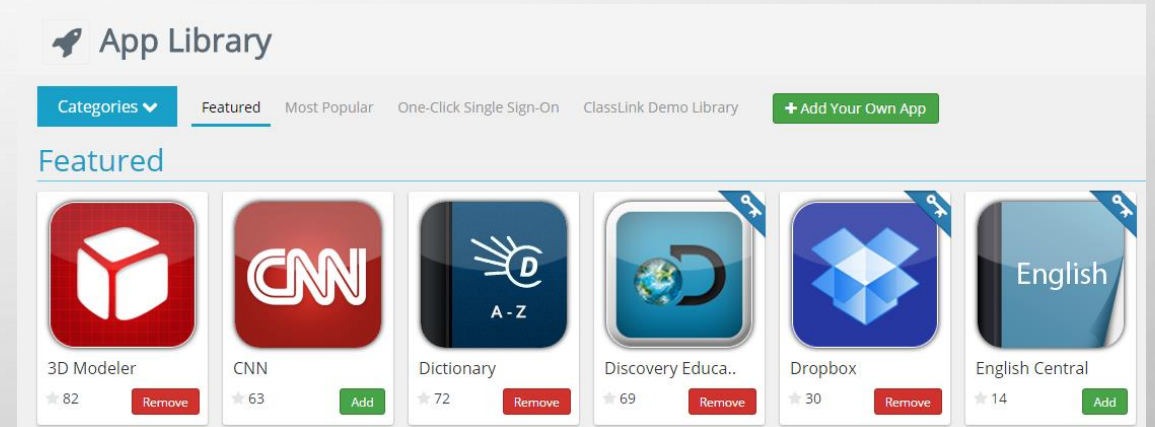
App Library

Categories

Featured Most Popular One-Click Single Sign-On ClassLink Demo Library

+ Add Your Own App

Featured

CNN

D

A - Z

English

3D Modeler
82 Remove

CNN
63 Add

Dictionary
72 Remove

Discovery Educa..
69 Remove

Dropbox
30 Remove

English Central
14 Add